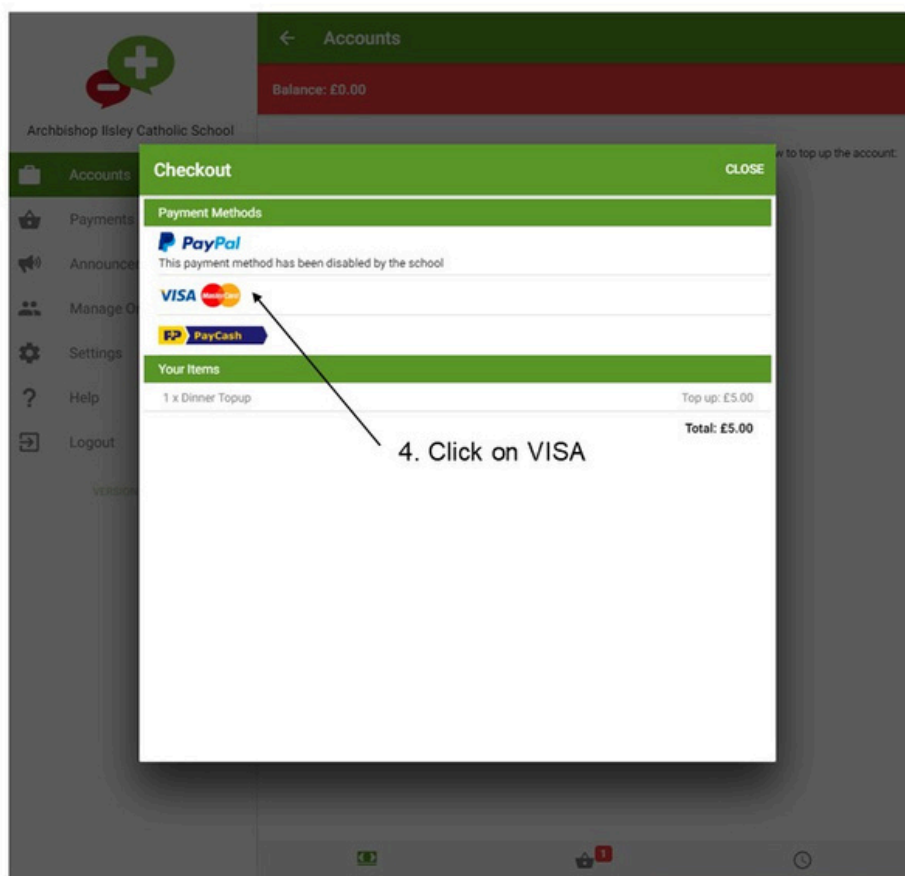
Accounts

Balance: £0.00

Archbishop Ilsley Catholic School

Accounts

Payments

Announce

Manage O

Settings

Help

Logout

VERSION

w to top up the account:

Checkout

CLOSE

Payment Methods

PayPal

This payment method has been disabled by the school

VISA MasterCard

PP PayCash

Your Items

1 x Dinner Topup

Top up: £5.00

Total: £5.00

4. Click on VISA

1